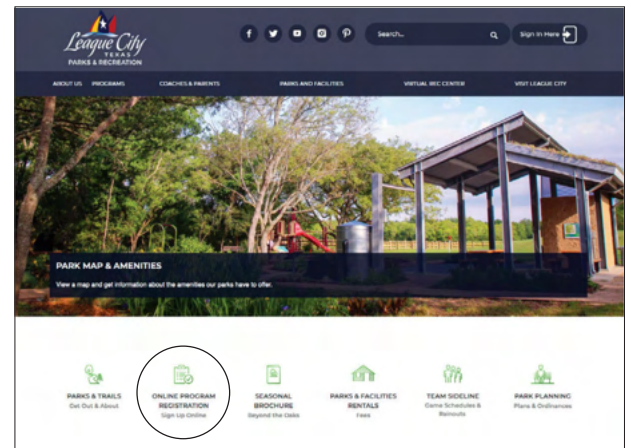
League City
TEXAS
PARKS & RECREATION

Search...

Sign In Here

ABOUT US PROGRAMS COACHES & PARENTS PARKS AND FACILITIES VIRTUAL REC CENTER VISIT LEAGUE CITY

PARK MAP & AMENITIES

View a map and get information about the amenities our parks have to offer.

PARKS & TRAILS
Get Out & About

ONLINE PROGRAM REGISTRATION
Sign Up Online

SEASONAL BROCHURE
Beyond the Oaks

PARKS & FACILITIES RENTALS
Fees

TEAM SIDELINE
Game Schedules & Rainouts

PARK PLANNING
Plans & Ordinances